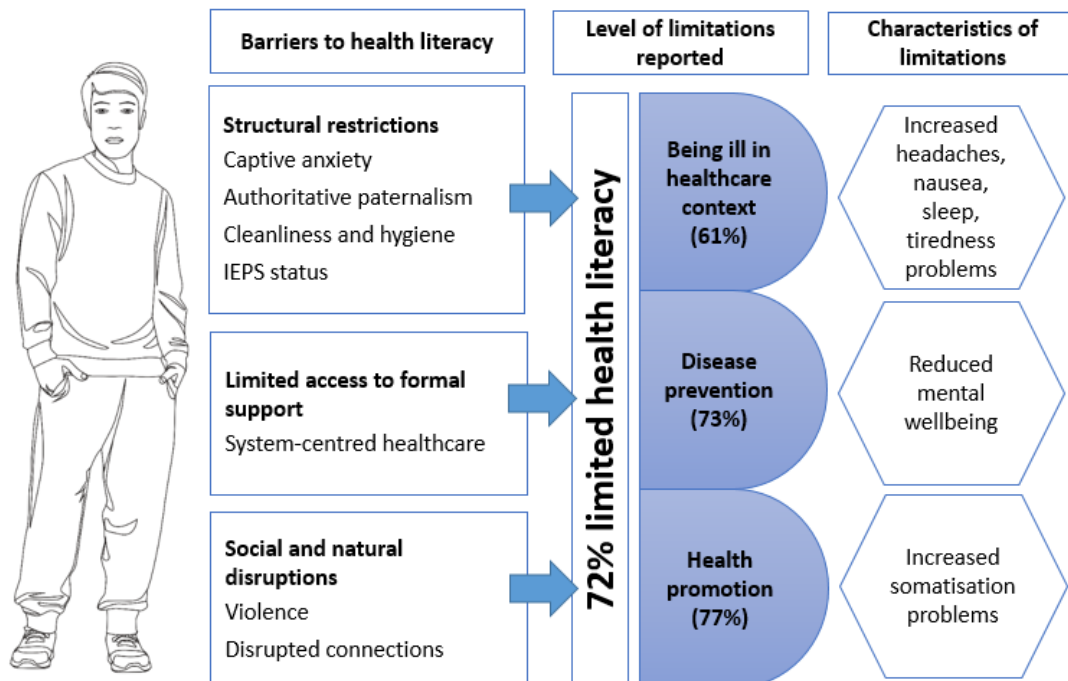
Barriers to health literacy

Level of limitations reported

Characteristics of limitations

Structural restrictions
Captive anxiety
Authoritative paternalism
Cleanliness and hygiene
IEPS status

Limited access to formal support
System-centred healthcare

Social and natural disruptions
Violence
Disrupted connections

72% limited health literacy

Being ill in healthcare context (61%)

Disease prevention (73%)

Health promotion (77%)

Increased headaches, nausea, sleep, tiredness problems

Reduced mental wellbeing

Increased somatisation problems